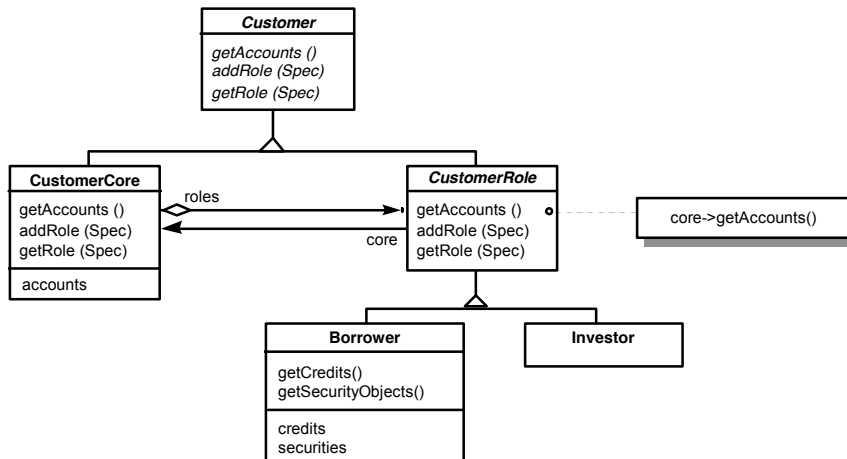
Customer

getAccounts ()
addRole (Spec)
getRole (Spec)

CustomerCore

getAccounts ()
addRole (Spec)
getRole (Spec)

accounts

roles

core

CustomerRole

getAccounts ()
addRole (Spec)
getRole (Spec)

core->getAccounts()

Borrower

getCredits()
getSecurityObjects()

credits
securities

Investor